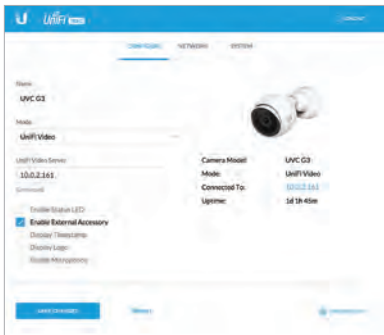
U UniFi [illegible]

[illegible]

CONFIGURE NETWORK SYSTEM

Name
UVC G3

Mode
UniFi Video

UniFi Video Server
10.0.2.161
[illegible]

Enable Status LED
Enable External Accessory
Display Timestamp
Display Logo
Enable Microphone

Camera Model UVC G3
Mode: UniFi Video
Connected To: 10.0.2.161
Uptime: 1d 1h 45m

SAVE CHANGES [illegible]

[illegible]